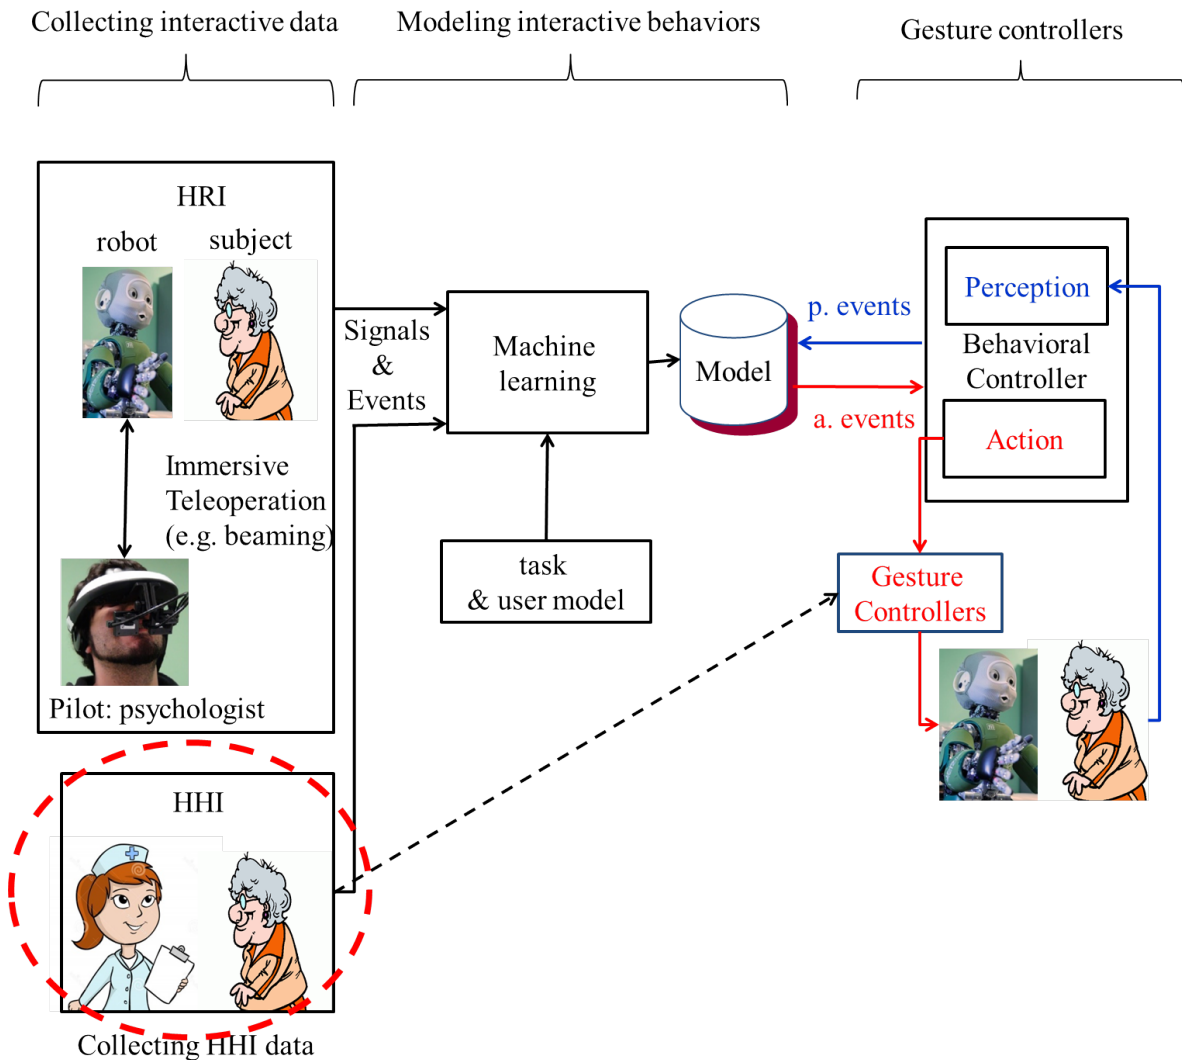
Collecting interactive data

Modeling interactive behaviors

Gesture controllers

HRI

robot

subject

Immersive Teleoperation (e.g. beaming)

Pilot: psychologist

Signals & Events

Machine learning

Model

task & user model

p. events

a. events

Perception

Behavioral Controller

Action

Gesture Controllers

HHI

Collecting HHI data